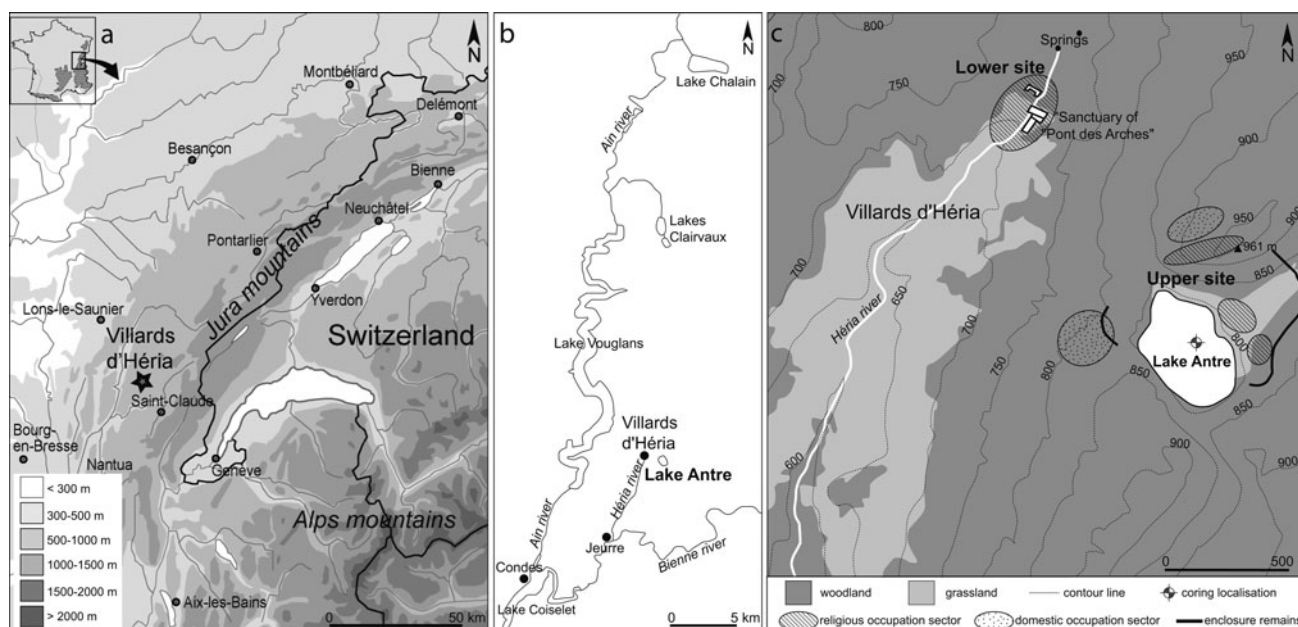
a

N

Montbéliard
Delémont
Besançon
Bienne
Neuchâtel
Pontarlier
Jura mountains
Yverdon
Lons-le-Saunier
Villards d'Héria
Switzerland
Saint-Claude
Bourg-en-Bresse
Nantua
Genève
Alps mountains
Aix-les-Bains
0
50 km

| |
|---|
| < 300 m |
| 300-500 m |
| 500-1000 m |
| 1000-1500 m |
| 1500-2000 m |
| > 2000 m |

b

N

Lake Chalain
Ain river
Lakes Clairvaux
Lake Vouglans
Villards d'Héria
Lake Antre
Héria river
Ain river
Jeurre
Bienne river
Condes
Lake Coiselet
0
5 km

c

N

800
Springs
950
Lower site
750
700
"Sanctuary of "Pont des Arches"
900
Villards d'Héria
950
961 m
Upper site
850
700
650
Héria river
750
800
800
Lake Antre
850
850
900
600
900
0
500

woodland
grassland
contour line
coring localisation
religious occupation sector
domestic occupation sector
enclosure remains